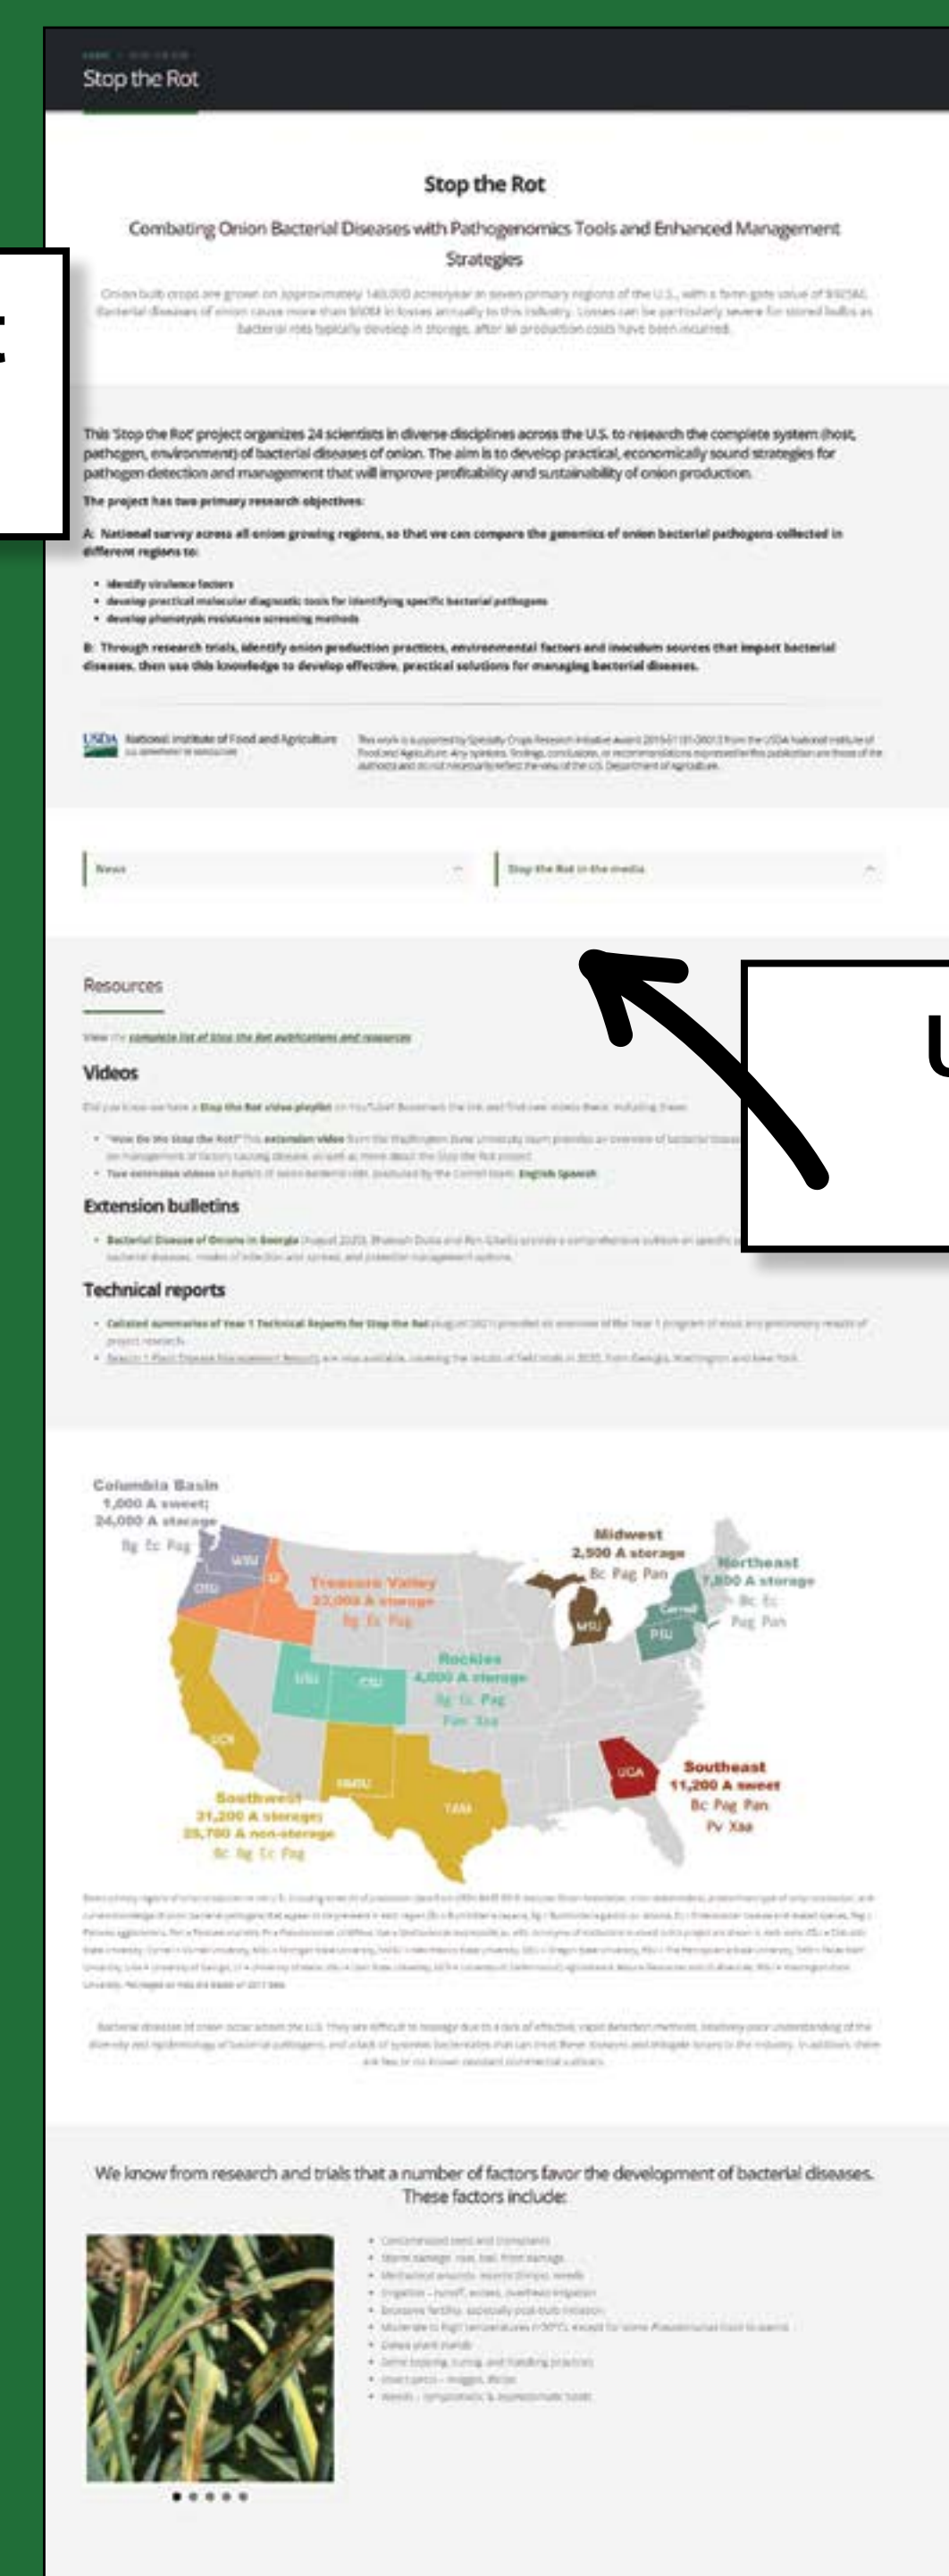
Stop the Rot

Stop the Rot

Combating Onion Bacterial Diseases with Pathogenomics Tools and Enhanced Management Strategies

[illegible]

This 'Stop the Rot' project organizes 24 scientists in diverse disciplines across the U.S. to research the complete system (host, pathogen, environment) of bacterial diseases of onion. The aim is to develop practical, economically sound strategies for pathogen detection and management that will improve profitability and sustainability of onion production.

The project has two primary research objectives:

A: National survey across all onion growing regions, so that we can compare the genomics of onion bacterial pathogens collected in different regions to:

- identify virulence factors
- develop practical molecular diagnostic tools for identifying specific bacterial pathogens
- develop phenotypic resistance screening methods

B: Through research trials, identify onion production practices, environmental factors and inoculum sources that impact bacterial diseases, then use this knowledge to develop effective, practical solutions for managing bacterial diseases.

USDA National Institute of Food and Agriculture

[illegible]

News

Stop the Rot in the media

U

Resources

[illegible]

Videos

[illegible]

Extension bulletins

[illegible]

Technical reports

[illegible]

Columbia Basin 1,000 A sweet; 24,000 A storage Bg Ec Pag

WSU

OSU

UI

Treasure Valley 22,000 A storage Bg Ec Pag

Midwest 2,500 A storage Bc Pag Pan

MSU

Northeast 7,800 A storage Bc Ec Pag Pan

Cornell

PSU

USU

CSU

Rockies 4,000 A storage Bg Ec Pag Pan Xaa

UCR

NMSU

TAM

UGA

Southeast 11,200 A sweet Bc Pag Pan Pv Xaa

Southwest 21,200 A storage; 25,700 A non-storage Bc Bg Ec Pag

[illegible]

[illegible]

We know from research and trials that a number of factors favor the development of bacterial diseases. These factors include:

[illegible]